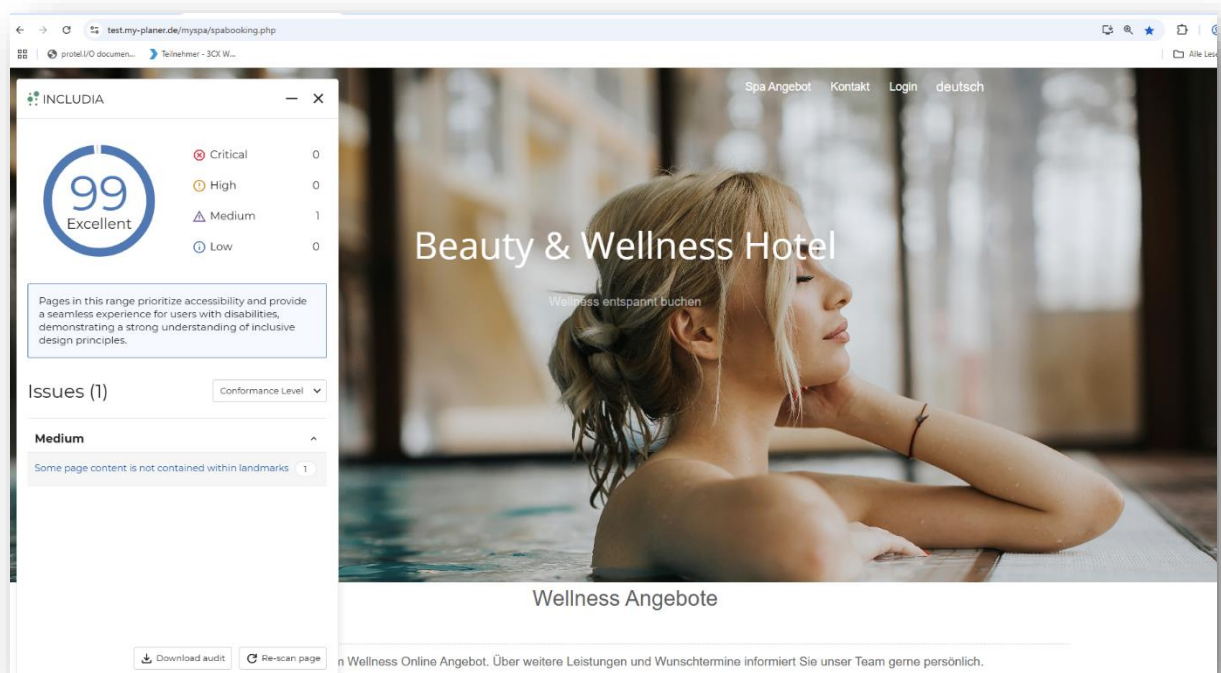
test.my-planer.de/myspa/spabooking.php

protel.I/O documen... Teilnehmer - 3CX W...

Alle Lese

INCLUDIA

99
Excellent

Critical 0
High 0
Medium 1
Low 0

Pages in this range prioritize accessibility and provide a seamless experience for users with disabilities, demonstrating a strong understanding of inclusive design principles.

Issues (1)

Conformance Level

Medium

Some page content is not contained within landmarks 1

Download audit

Re-scan page

Spa Angebot Kontakt Login deutsch

Beauty & Wellness Hotel

Wellness entspannt buchen

Wellness Angebote

n Wellness Online Angebot. Über weitere Leistungen und Wunschtermine informiert Sie unser Team gerne persönlich.